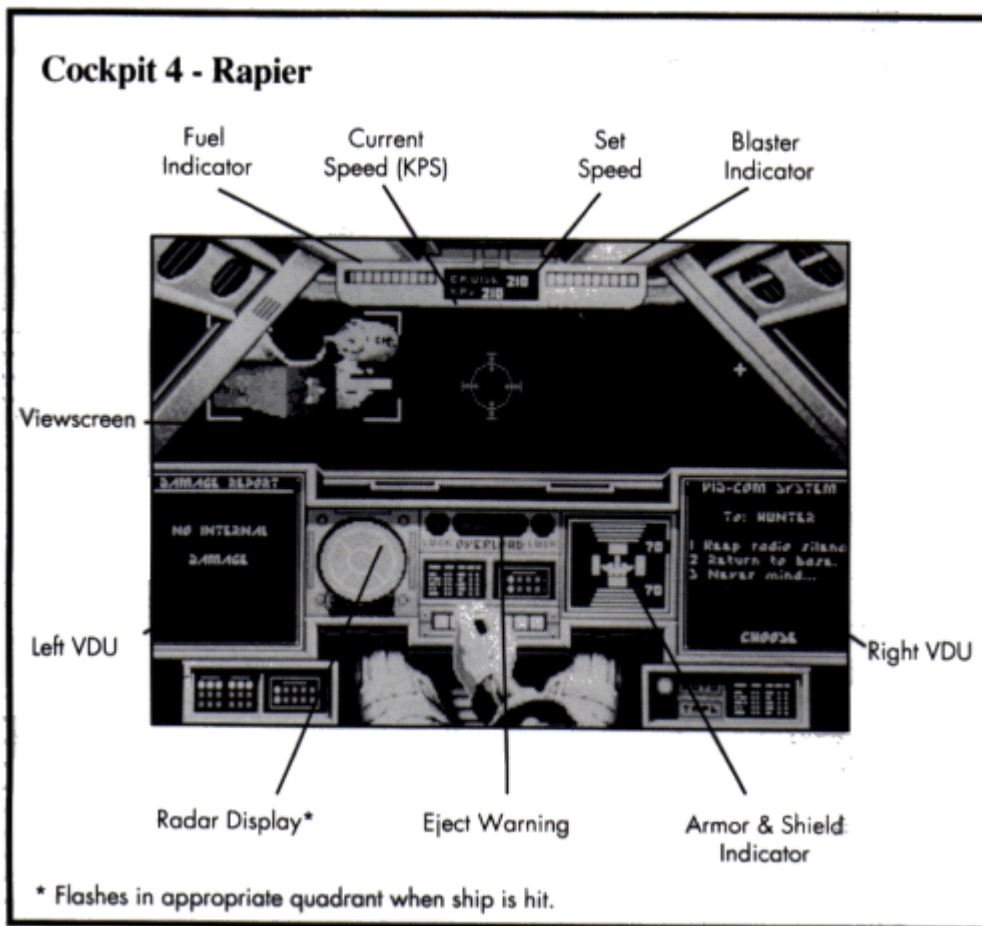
Cockpit 4 - Rapier

Fuel Indicator

Current Speed (KPS)

Set Speed

Blaster Indicator

CRUISE 210
KPS 210

Viewscreen

DAMAGE REPORT

NO INTERNAL DAMAGE

OVERLOAD

70

70

VID-COM SYSTEM

To: HUNTER

1 Keep radio silenc
2 Return to base.
3 Never mind...

CHOOSE

Left VDU

Right VDU

Radar Display*

Eject Warning

Armor & Shield Indicator

* Flashes in appropriate quadrant when ship is hit.